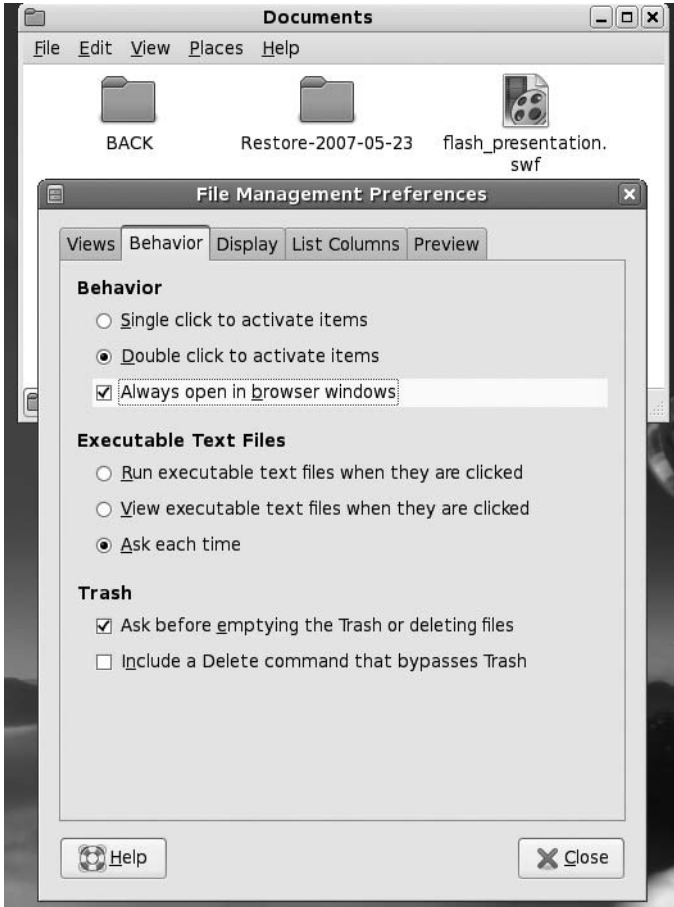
Documents

File Edit View Places Help

BACK

Restore-2007-05-23

flash_presentation.swf

File Management Preferences

Views Behavior Display List Columns Preview

Behavior

Single click to activate items

Double click to activate items

Always open in browser windows

Executable Text Files

Run executable text files when they are clicked

View executable text files when they are clicked

Ask each time

Trash

Ask before emptying the Trash or deleting files

Include a Delete command that bypasses Trash

Help

Close